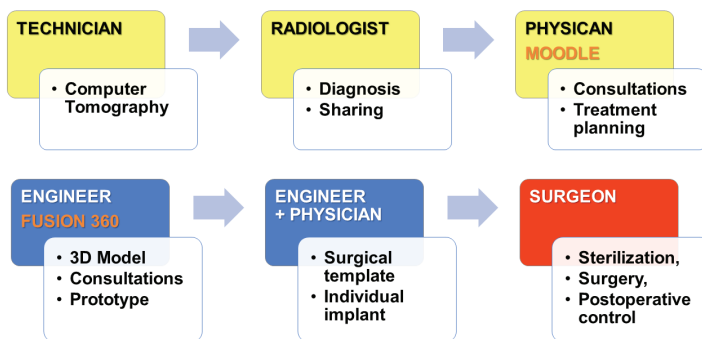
TECHNICIAN

• Computer Tomography

RADIOLOGIST

• Diagnosis
• Sharing

PHYSICAN
MOODLE

• Consultations
• Treatment planning

ENGINEER
FUSION 360

• 3D Model
• Consultations
• Prototype

ENGINEER + PHYSICIAN

• Surgical template
• Individual implant

SURGEON

• Sterilization,
• Surgery,
• Postoperative control